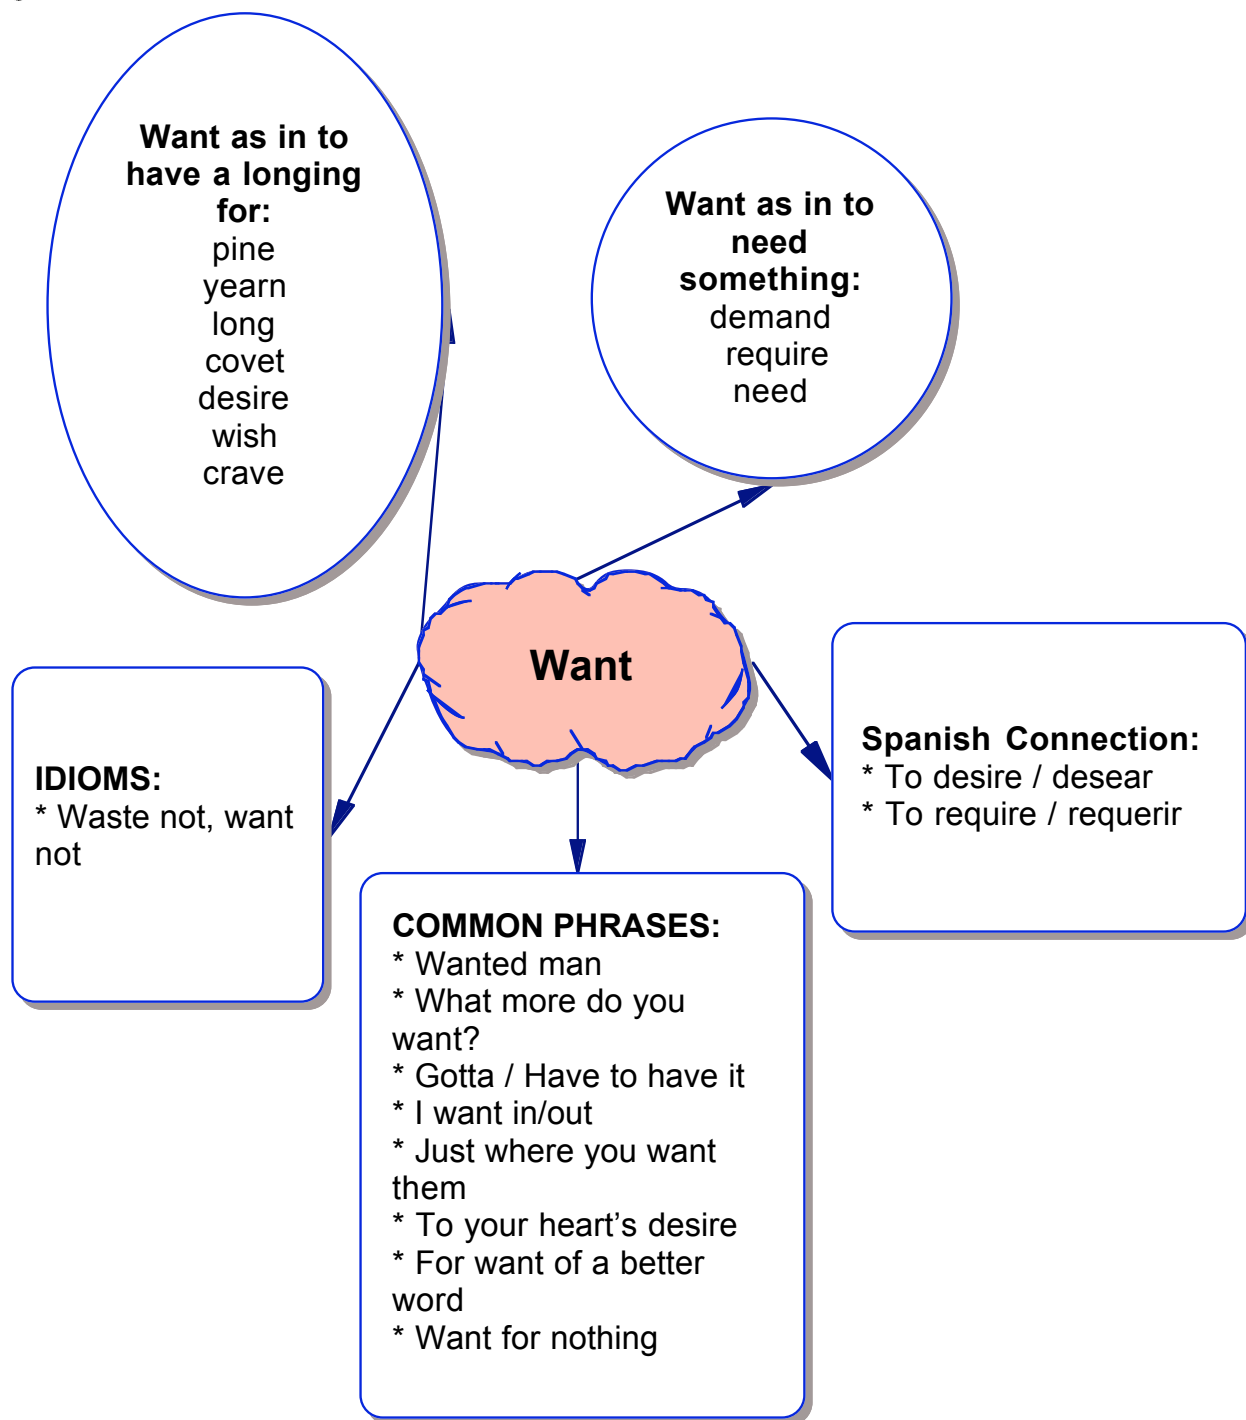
Want as in to have a longing for:
pine
yearn
long
covet
desire
wish
crave

Want as in to need something:
demand
require
need

Want

IDIOMS:
* Waste not, want not

COMMON PHRASES:
* Wanted man
* What more do you want?
* Gotta / Have to have it
* I want in/out
* Just where you want them
* To your heart's desire
* For want of a better word
* Want for nothing

Spanish Connection:
* To desire / desear
* To require / requerir